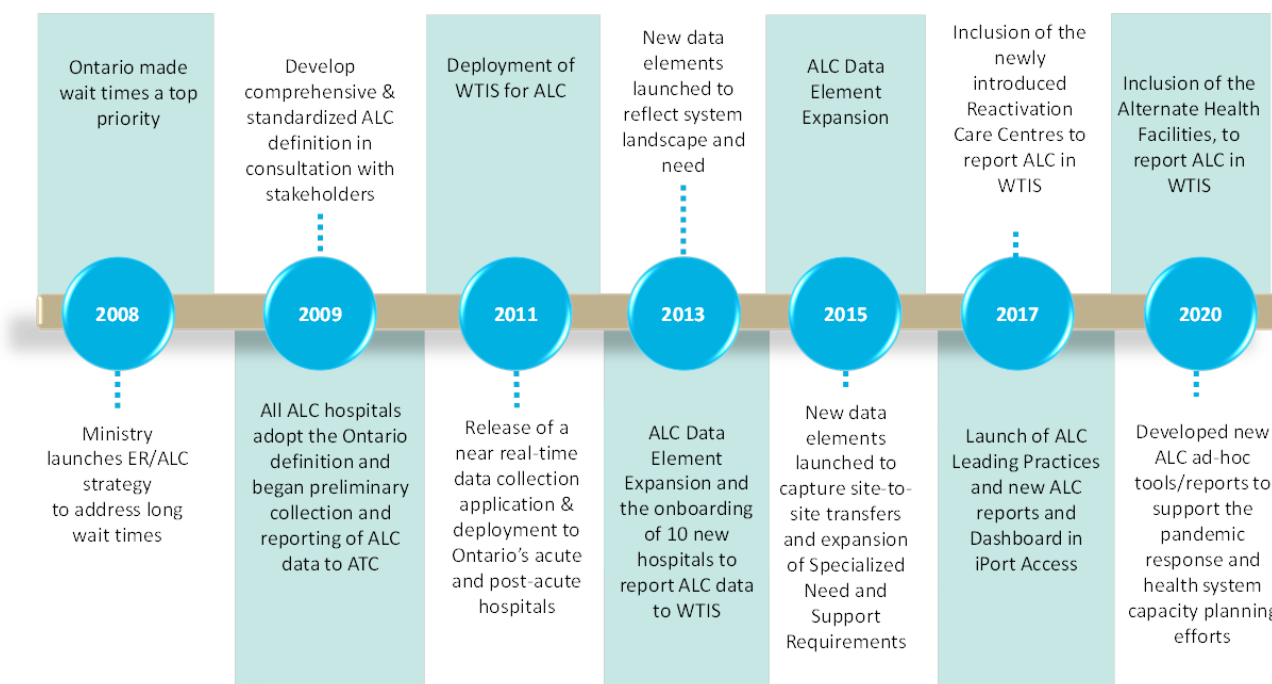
Ontario made wait times a top priority

Develop comprehensive & standardized ALC definition in consultation with stakeholders

Deployment of WTIS for ALC

New data elements launched to reflect system landscape and need

ALC Data Element Expansion

Inclusion of the newly introduced Reactivation Care Centres to report ALC in WTIS

Inclusion of the Alternate Health Facilities, to report ALC in WTIS

2008

2009

2011

2013

2015

2017

2020

Ministry launches ER/ALC strategy to address long wait times

All ALC hospitals adopt the Ontario definition and began preliminary collection and reporting of ALC data to ATC

Release of a near real-time data collection application & deployment to Ontario's acute and post-acute hospitals

ALC Data Element Expansion and the onboarding of 10 new hospitals to report ALC data to WTIS

New data elements launched to capture site-to-site transfers and expansion of Specialized Need and Support Requirements

Launch of ALC Leading Practices and new ALC reports and Dashboard in iPort Access

Developed new ALC ad-hoc tools/reports to support the pandemic response and health system capacity planning efforts